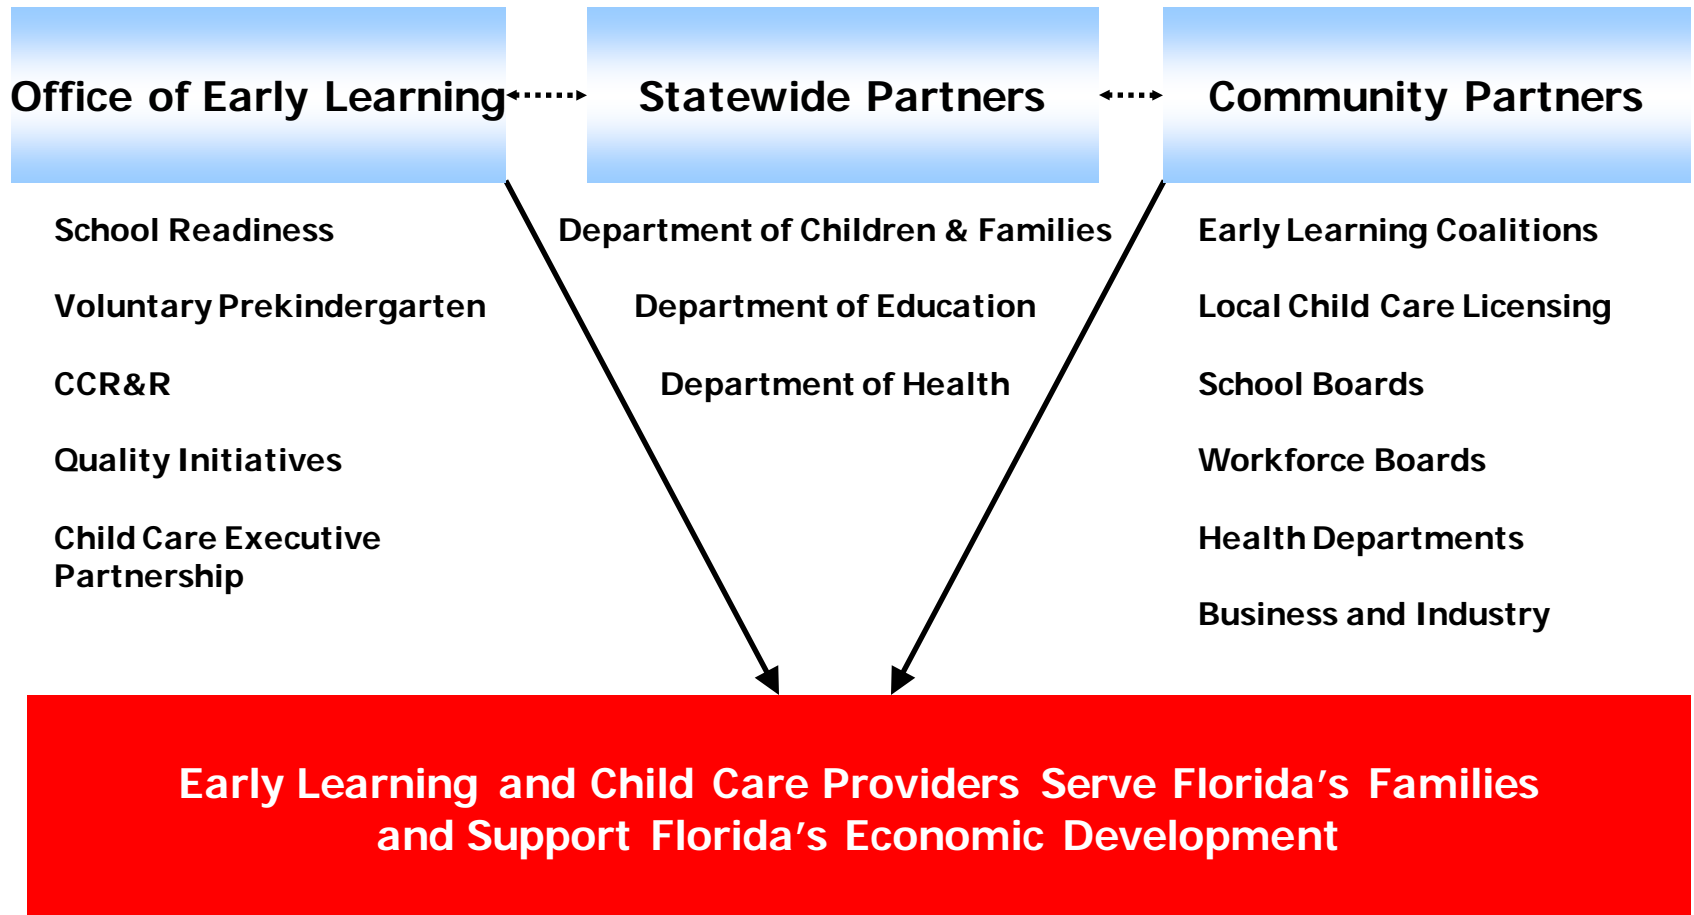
Office of Early Learning

Statewide Partners

Community Partners

School Readiness

Voluntary Prekindergarten

CCR&R

Quality Initiatives

Child Care Executive Partnership

Department of Children & Families

Department of Education

Department of Health

Early Learning Coalitions

Local Child Care Licensing

School Boards

Workforce Boards

Health Departments

Business and Industry

Early Learning and Child Care Providers Serve Florida’s Families and Support Florida’s Economic Development